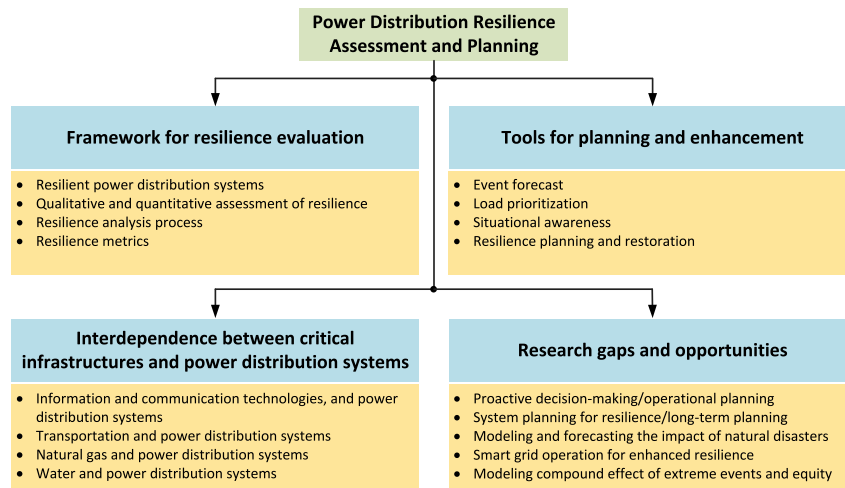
Power Distribution Resilience Assessment and Planning

Framework for resilience evaluation

- Resilient power distribution systems
- Qualitative and quantitative assessment of resilience
- Resilience analysis process
- Resilience metrics

Tools for planning and enhancement

- Event forecast
- Load prioritization
- Situational awareness
- Resilience planning and restoration

Interdependence between critical infrastructures and power distribution systems

- Information and communication technologies, and power distribution systems
- Transportation and power distribution systems
- Natural gas and power distribution systems
- Water and power distribution systems

Research gaps and opportunities

- Proactive decision-making/operational planning
- System planning for resilience/long-term planning
- Modeling and forecasting the impact of natural disasters
- Smart grid operation for enhanced resilience
- Modeling compound effect of extreme events and equity